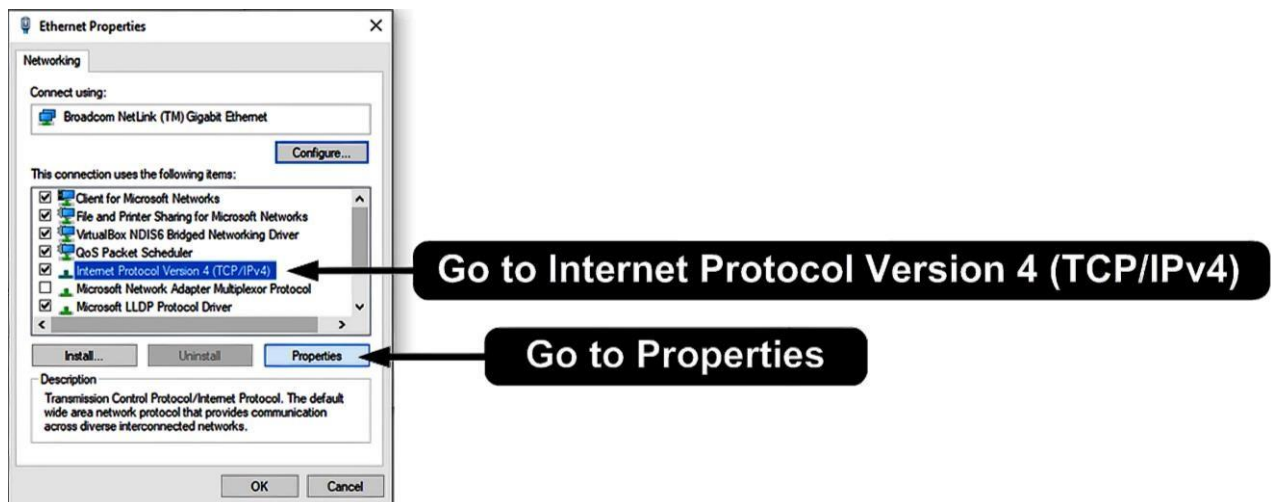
Ethernet Properties

Networking

Connect using:

Broadcom NetLink (TM) Gigabit Ethernet

Configure...

This connection uses the following items:

Client for Microsoft Networks
File and Printer Sharing for Microsoft Networks
VirtualBox NDIS6 Bridged Networking Driver
QoS Packet Scheduler
Internet Protocol Version 4 (TCP/IPv4)
Microsoft Network Adapter Multiplexor Protocol
Microsoft LLDP Protocol Driver

Install...
Uninstall
Properties

Description

Transmission Control Protocol/Internet Protocol. The default wide area network protocol that provides communication across diverse interconnected networks.

OK
Cancel

Go to Internet Protocol Version 4 (TCP/IPv4)

Go to Properties